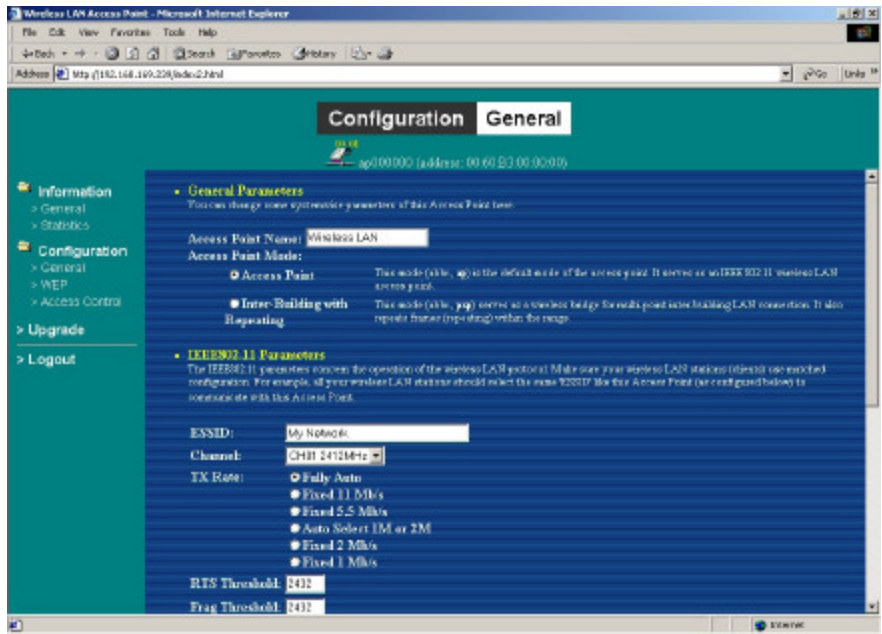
Wireless LAN Access Point - Microsoft Internet Explorer

File Edit View Favorites Tools Help

Back Search Favorites History

Address http://192.168.169.220/index2.html Go Links

Configuration General

ap000000 (address: 00 60 B3 00 00 00)

Information
> General
> Statistics

Configuration
> General
> WEP
> Access Control

> Upgrade

> Logout

• General Parameters
You can change some system-wise parameters of this Access Point here.

Access Point Name: Wireless LAN
Access Point Mode:

Access Point — This mode (abbr., ap) is the default mode of the access point. It serves as an IEEE 802.11 wireless LAN access point.

Inter-Building with Repeating — This mode (abbr., p2p) serves as a wireless bridge for multi-point inter-building LAN connection. It also repeats frames (repeating) within the range.

• IEEE802.11 Parameters
The IEEE802.11 parameters concern the operation of the wireless LAN protocol. Make sure your wireless LAN stations (clients) use matched configuration. For example, all your wireless LAN stations should select the same 'ESSID' like this Access Point (as configured below) to communicate with this Access Point.

ESSID: My Network
Channel: CH01 2412MHz
TX Rate: Fully Auto
Fixed 11 Mb/s
Fixed 5.5 Mb/s
Auto Select 1M or 2M
Fixed 2 Mb/s
Fixed 1 Mb/s
RTS Threshold: 2432
Frag Threshold: 2432

Internet